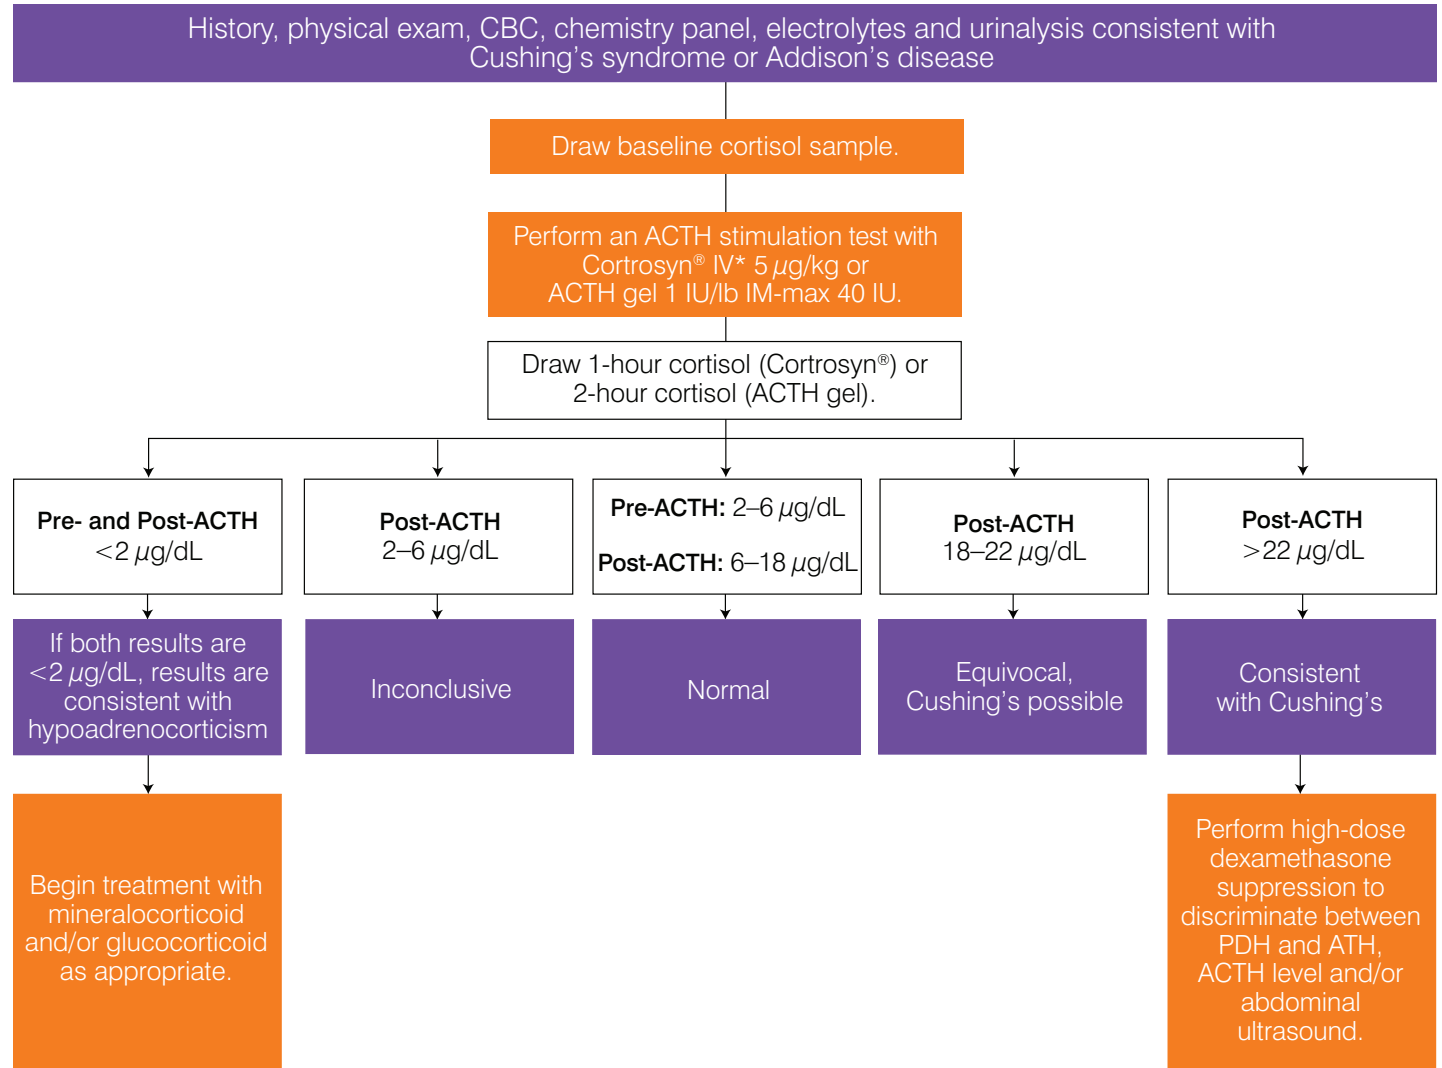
History, physical exam, CBC, chemistry panel, electrolytes and urinalysis consistent with Cushing's syndrome or Addison's disease

Draw baseline cortisol sample.

Perform an ACTH stimulation test with Cortrosyn® IV* 5 $\mu$g/kg or ACTH gel 1 IU/lb IM-max 40 IU.

Draw 1-hour cortisol (Cortrosyn®) or 2-hour cortisol (ACTH gel).

**Pre- and Post-ACTH** <2 $\mu$g/dL

**Post-ACTH** 2–6 $\mu$g/dL

**Pre-ACTH:** 2–6 $\mu$g/dL

**Post-ACTH:** 6–18 $\mu$g/dL

**Post-ACTH** 18–22 $\mu$g/dL

**Post-ACTH** >22 $\mu$g/dL

If both results are <2 $\mu$g/dL, results are consistent with hypoadrenocorticism

Inconclusive

Normal

Equivocal, Cushing's possible

Consistent with Cushing's

Begin treatment with mineralocorticoid and/or glucocorticoid as appropriate.

Perform high-dose dexamethasone suppression to discriminate between PDH and ATH, ACTH level and/or abdominal ultrasound.